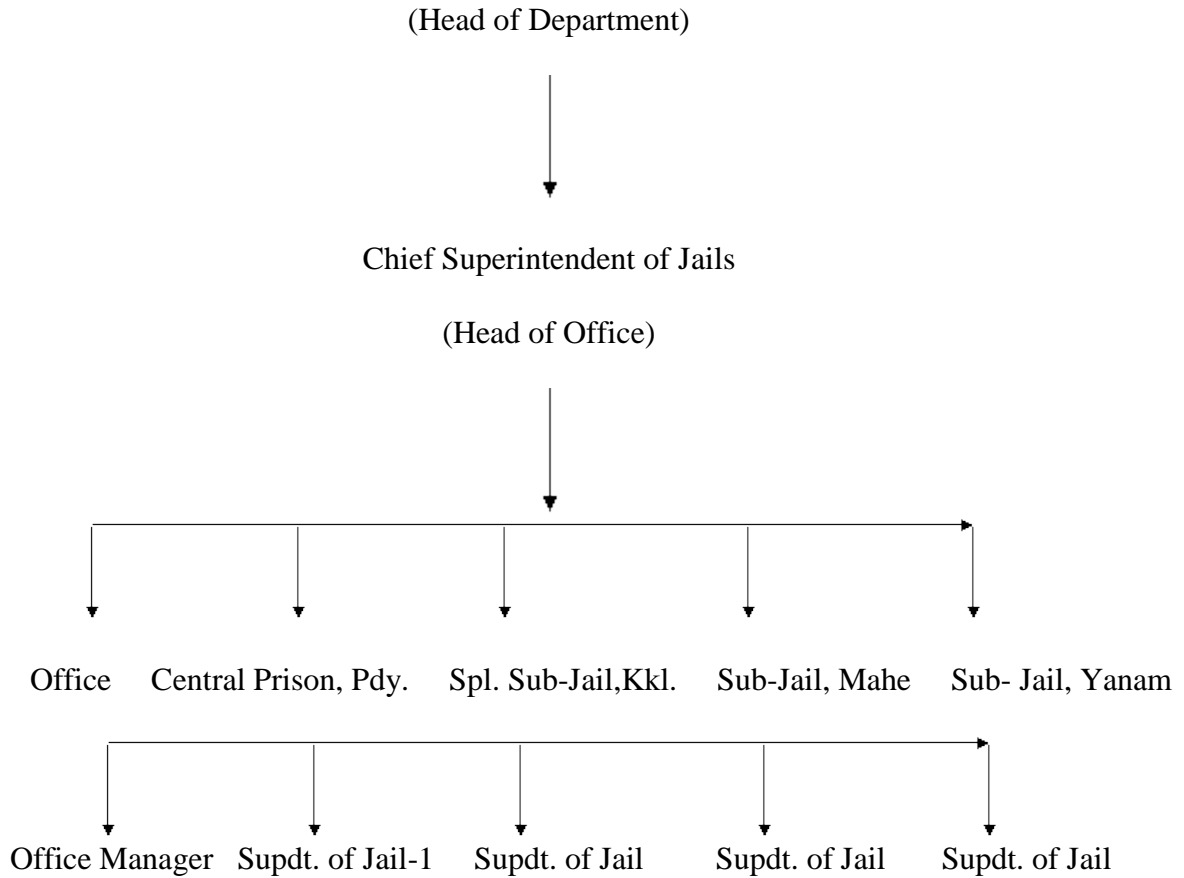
(Head of Department)

Chief Superintendent of Jails

(Head of Office)

Office Central Prison, Pdy. Spl. Sub-Jail,Kkl. Sub-Jail, Mahe Sub- Jail, Yanam

Office Manager Supdt. of Jail-1 Supdt. of Jail Supdt. of Jail Supdt. of Jail